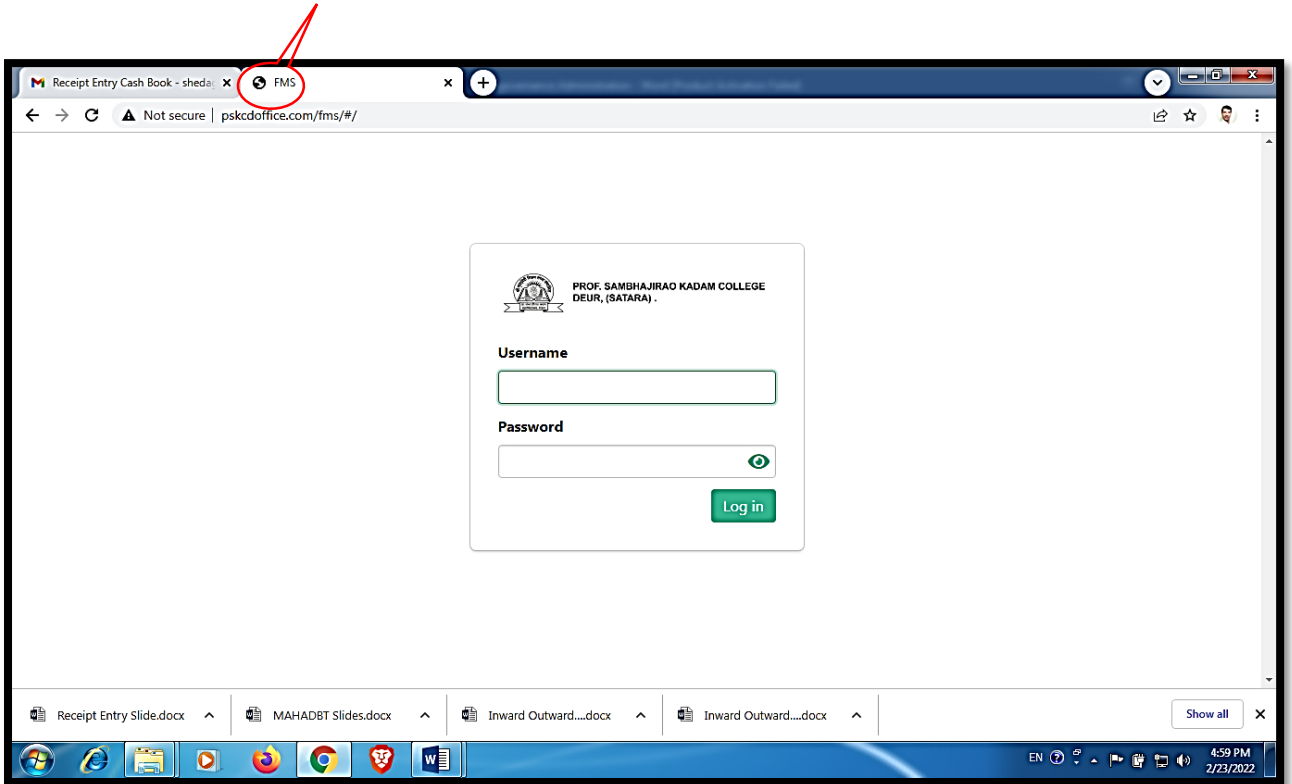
Receipt Entry Cash Book - sheda
FMS
Not secure | pskcdoffice.com/fms/#/

PROF. SAMBHAJIRAO KADAM COLLEGE DEUR, (SATARA) .

Username

Password

Log in

Receipt Entry Slide.docx
MAHADBT Slides.docx
Inward Outward....docx
Inward Outward....docx
Show all

EN
4:59 PM
2/23/2022